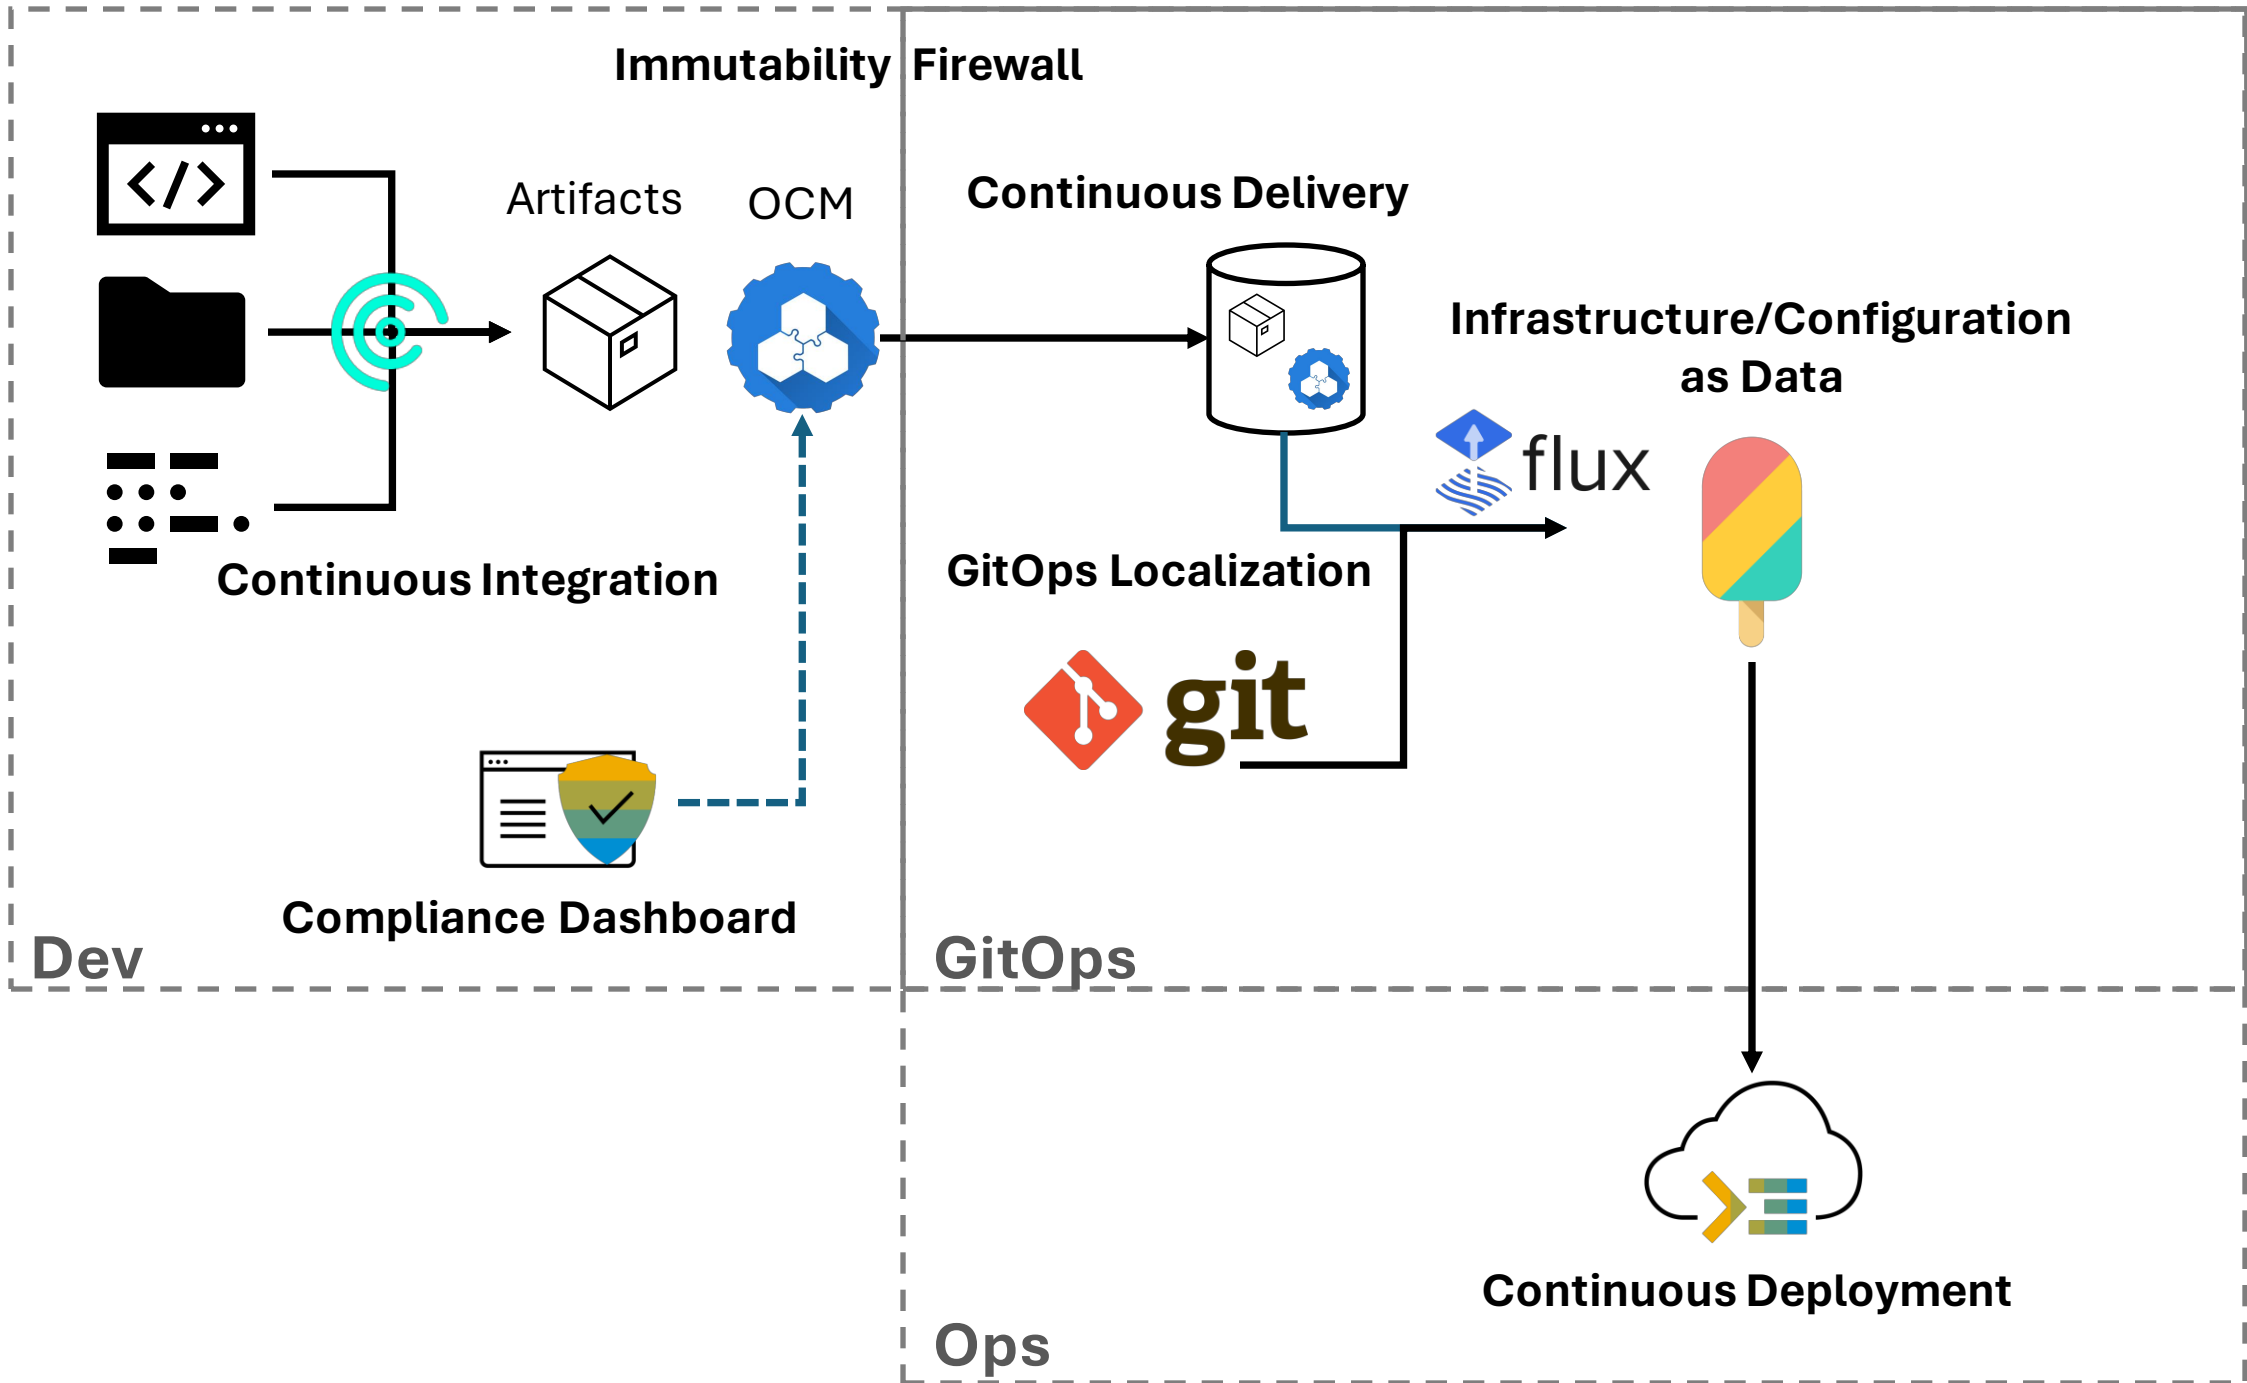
Immutability Firewall

Artifacts

OCM

Continuous Integration

Compliance Dashboard

Dev

Continuous Delivery

Infrastructure/Configuration as Data

flux

GitOps Localization

git

GitOps

Continuous Deployment

Ops